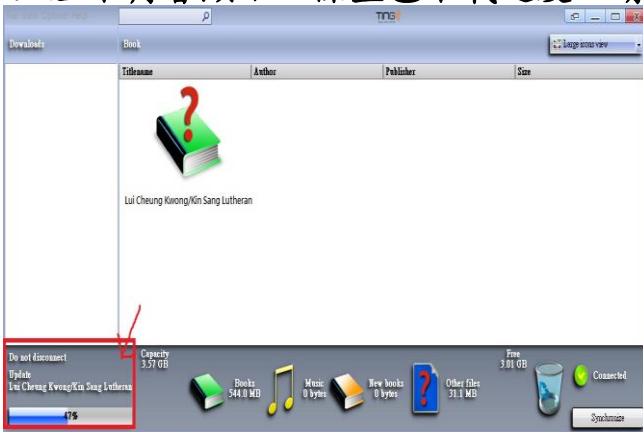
Downloads

Book

Large icons view

| Titlename | Author | Publisher | Size |
|---|---|---|---|

Lui Cheung Kwong/Kin Sang Lutheran

Do not disconnect

Update
Lui Cheung Kwong/Kin Sang Lutheran

47%

Capacity
3.57 GB

Books
544.0 MB

Music
0 bytes

New books
0 bytes

Other files
31.1 MB

Free
3.01 GB

Connected

Synchronize